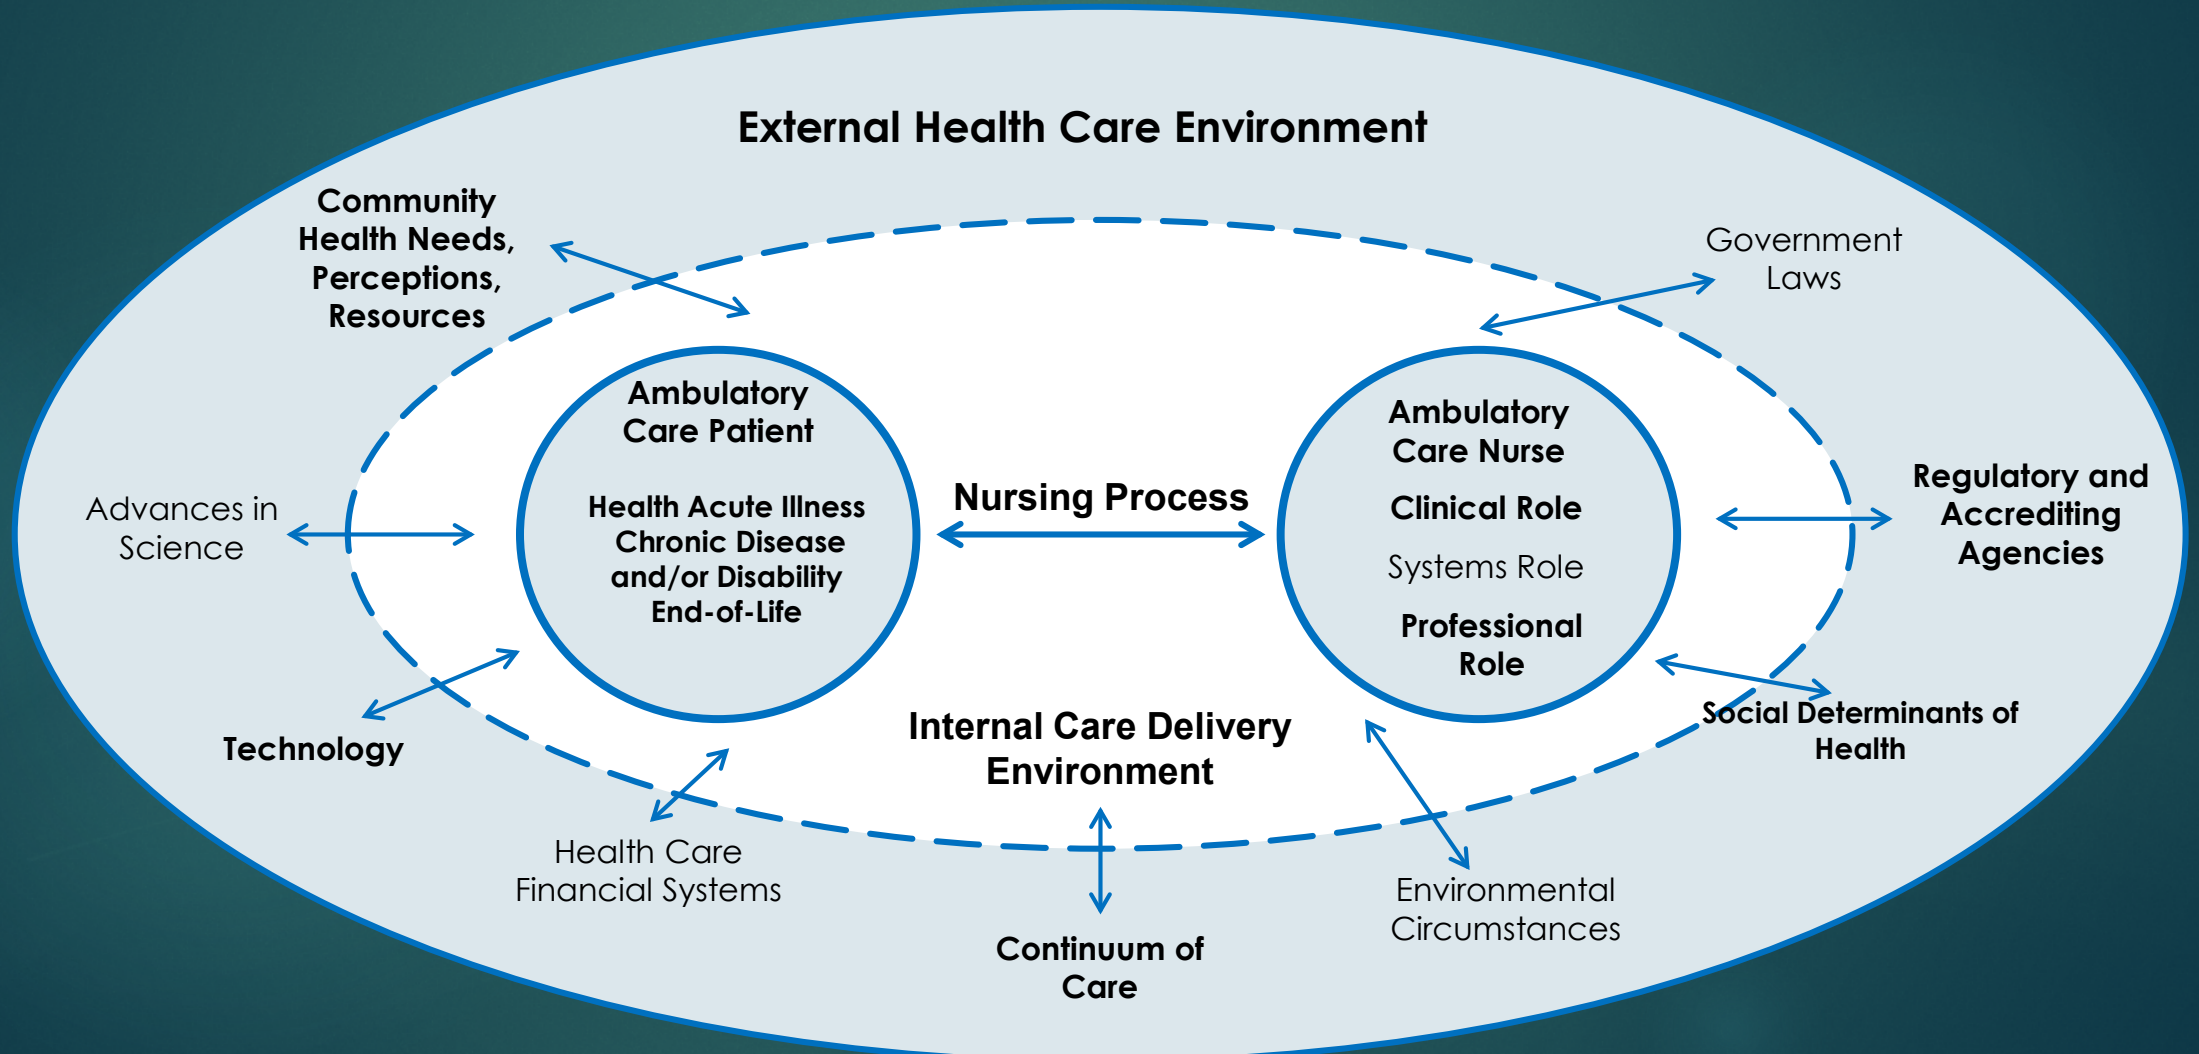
External Health Care Environment

Community Health Needs, Perceptions, Resources

Government Laws

Ambulatory Care Patient

Health Acute Illness
Chronic Disease and/or Disability
End-of-Life

Nursing Process

Ambulatory Care Nurse

Clinical Role

Systems Role

Professional Role

Advances in Science

Regulatory and Accrediting Agencies

Technology

Internal Care Delivery Environment

Social Determinants of Health

Health Care Financial Systems

Continuum of Care

Environmental Circumstances